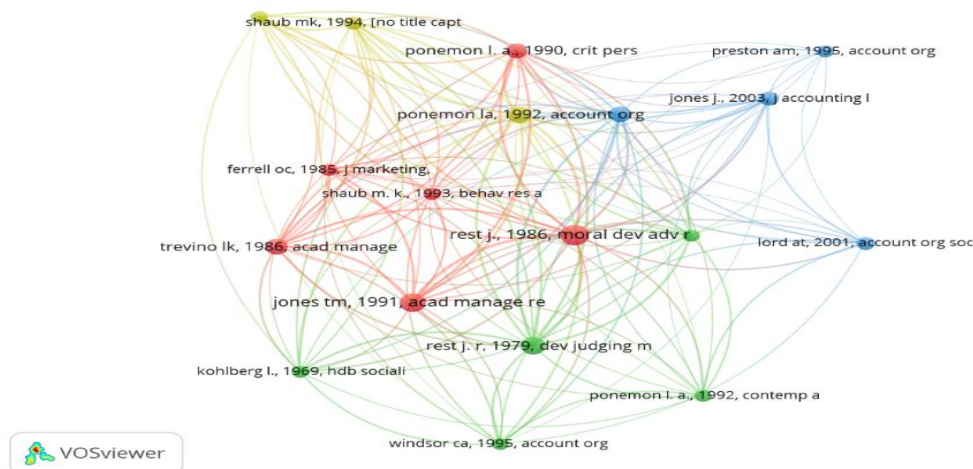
shaub mk, 1994, [no title capt
ponemon l. a., 1990, crit pers
preston am, 1995, account org
jones j., 2003, j accounting l
ponemon la, 1992, account org
ferrell oc, 1985, j marketing,
shaub m. k., 1993, behav res a
rest j., 1986, moral dev adv r
trevino lk, 1986, acad manage
lord at, 2001, account org soc
jones tm, 1991, acad manage re
rest j. r, 1979, dev judging m
kohlberg l., 1969, hdb sociali
ponemon l. a., 1992, contemp a
windsor ca, 1995, account org
VOSviewer